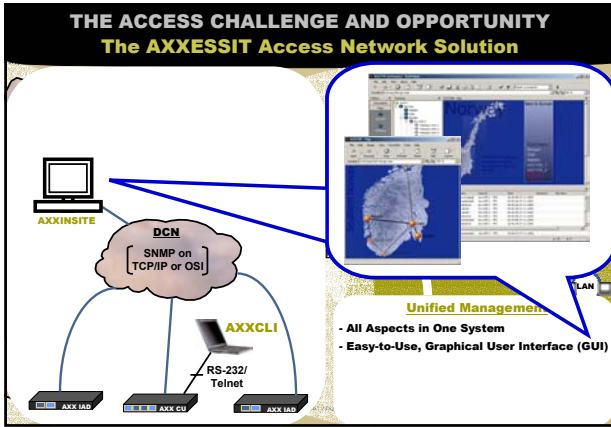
THE ACCESS CHALLENGE AND OPPORTUNITY
The AXXESSIT Access Network Solution

AXXINSITE

DCN

SNMP on TCP/IP or OSI

AXXCLI

RS-232/ Telnet

AXX IAD

AXX CU

AXX IAD

Norway

LAN

Unified Management

- All Aspects in One System
- Easy-to-Use, Graphical User Interface (GUI)